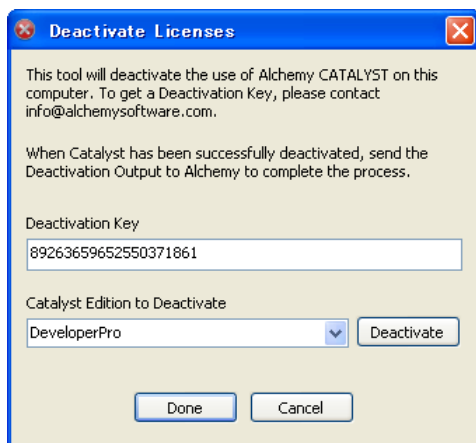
Deactivate Licenses

This tool will deactivate the use of Alchemy CATALYST on this computer. To get a Deactivation Key, please contact info@alchemysoftware.com.

When Catalyst has been successfully deactivated, send the Deactivation Output to Alchemy to complete the process.

Deactivation Key

89263659652550371861

Catalyst Edition to Deactivate

DeveloperPro

Deactivate

Done

Cancel